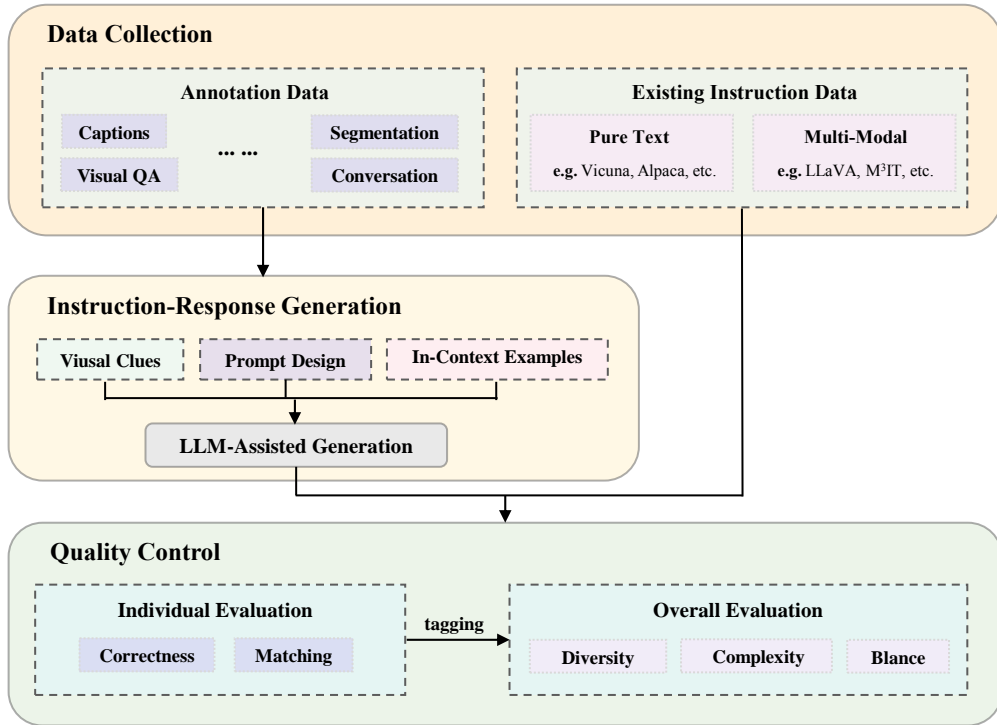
Data Collection

Annotation Data

Captions

Visual QA

... ...

Segmentation

Conversation

Existing Instruction Data

Pure Text

e.g. Vicuna, Alpaca, etc.

Multi-Modal

e.g. LLaVA, M$^3$IT, etc.

Instruction-Response Generation

Viusal Clues

Prompt Design

In-Context Examples

LLM-Assisted Generation

Quality Control

Individual Evaluation

Correctness

Matching

tagging

Overall Evaluation

Diversity

Complexity

Blance